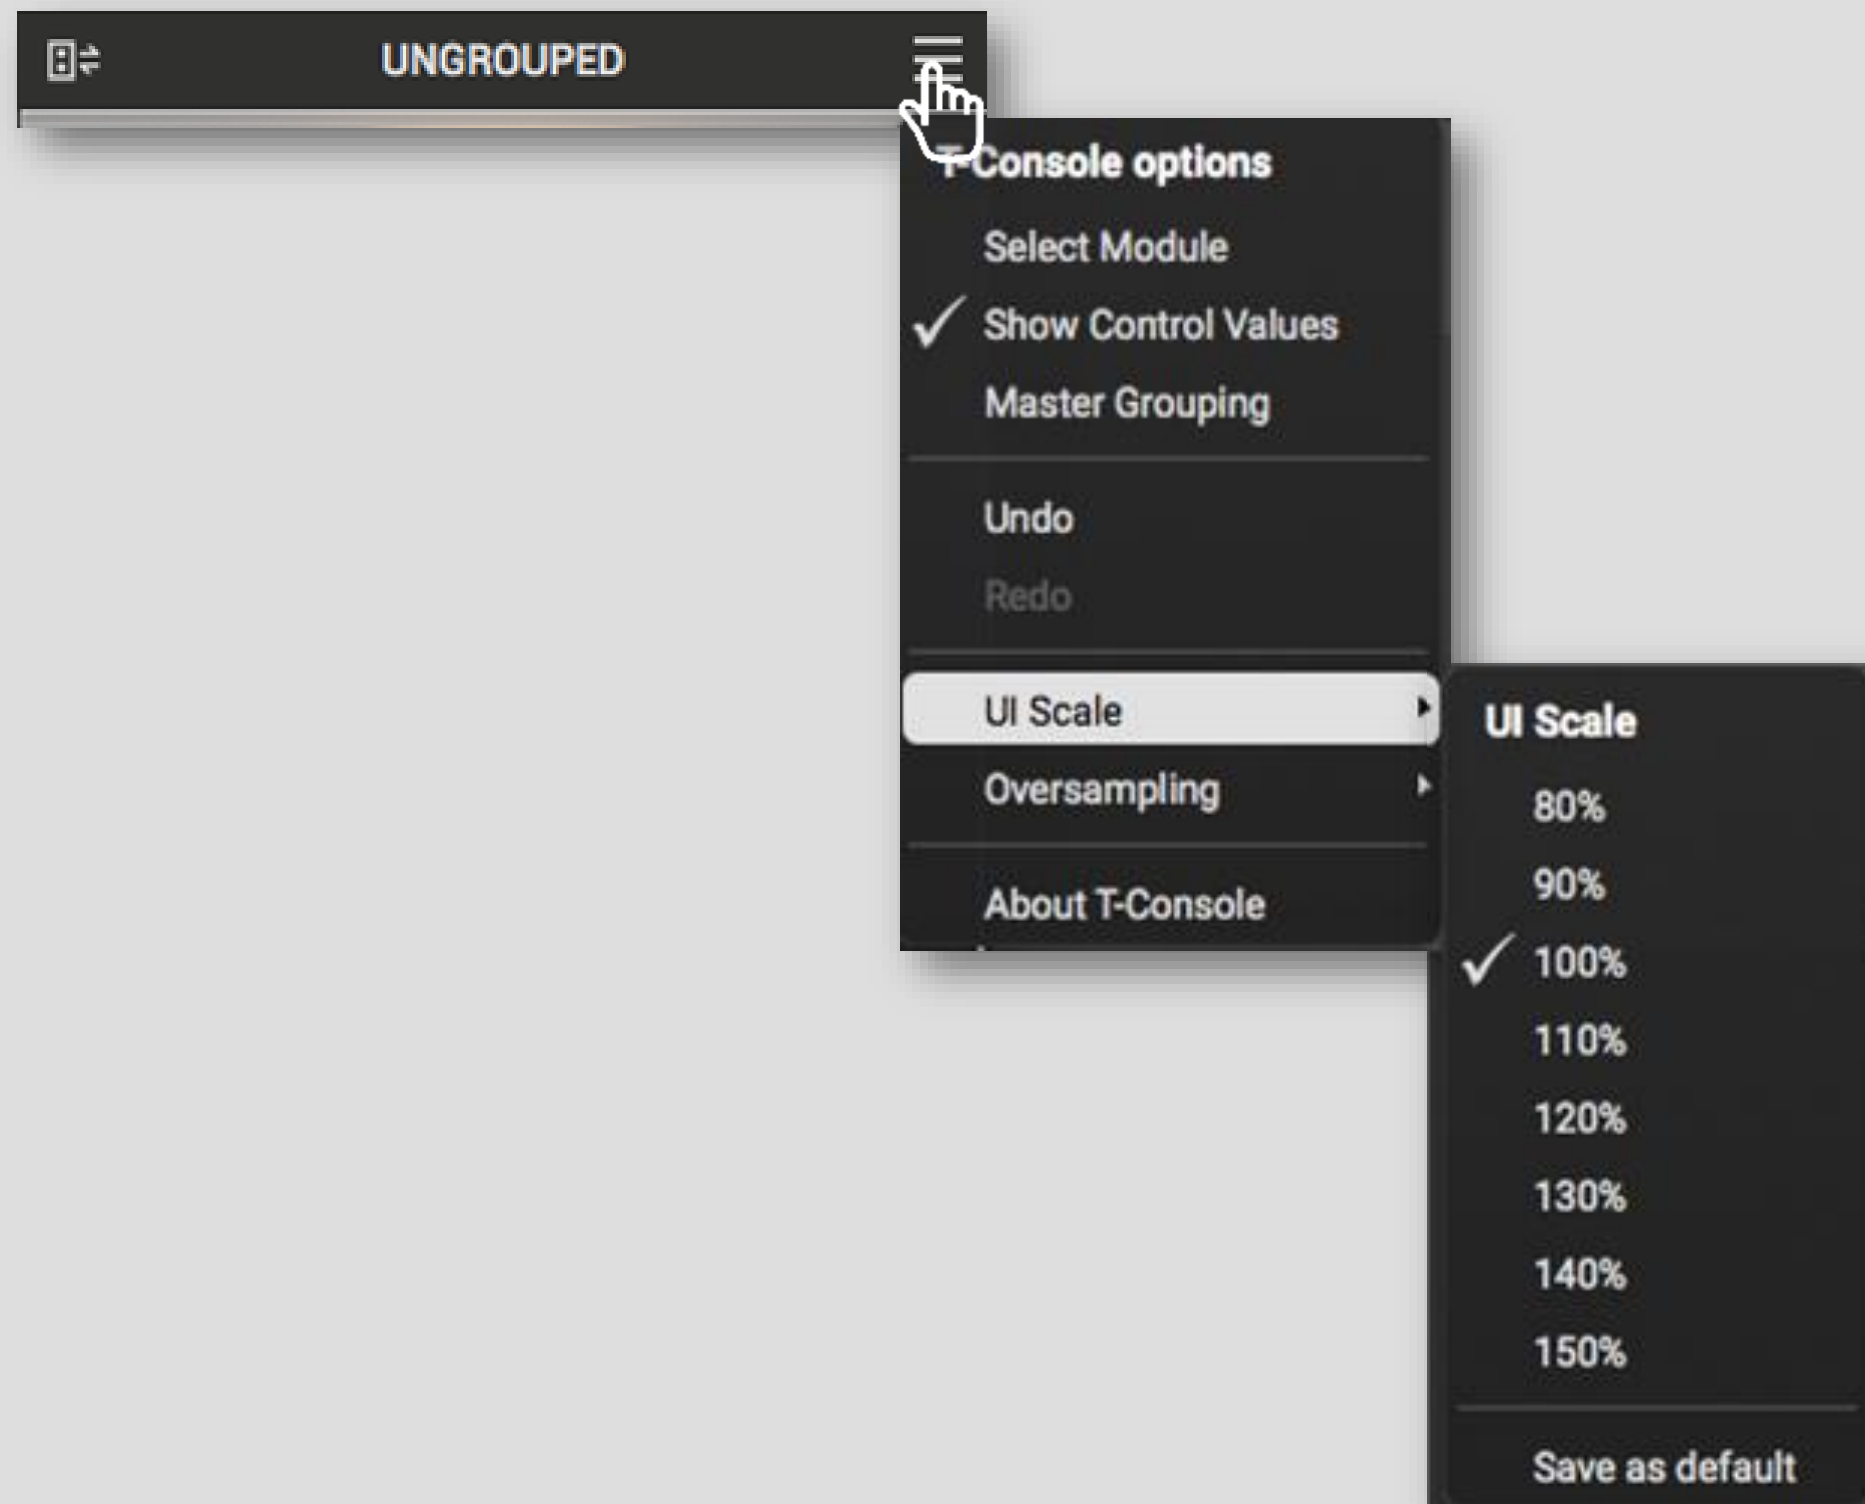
UNGROUPED

T-Console options

Select Module

✓ Show Control Values

Master Grouping

Undo

Redo

UI Scale

Oversampling

About T-Console

UI Scale

80%

90%

✓ 100%

110%

120%

130%

140%

150%

Save as default